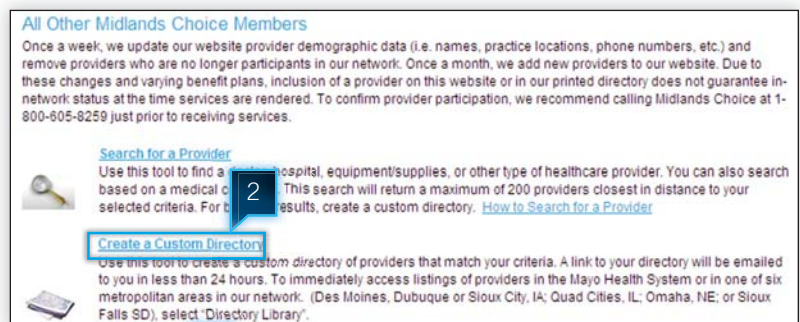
All Other Midlands Choice Members

Once a week, we update our website provider demographic data (i.e. names, practice locations, phone numbers, etc.) and remove providers who are no longer participants in our network. Once a month, we add new providers to our website. Due to these changes and varying benefit plans, inclusion of a provider on this website or in our printed directory does not guarantee in-network status at the time services are rendered. To confirm provider participation, we recommend calling Midlands Choice at 1-800-605-8259 just prior to receiving services.

Search for a Provider

Use this tool to find a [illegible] hospital, equipment/supplies, or other type of healthcare provider. You can also search based on a medical c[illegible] This search will return a maximum of 200 providers closest in distance to your selected criteria. For b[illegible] results, create a custom directory. How to Search for a Provider

2

Create a Custom Directory

Use this tool to create a custom directory of providers that match your criteria. A link to your directory will be emailed to you in less than 24 hours. To immediately access listings of providers in the Mayo Health System or in one of six metropolitan areas in our network. (Des Moines, Dubuque or Sioux City, IA; Quad Cities, IL; Omaha, NE; or Sioux Falls SD), select "Directory Library".